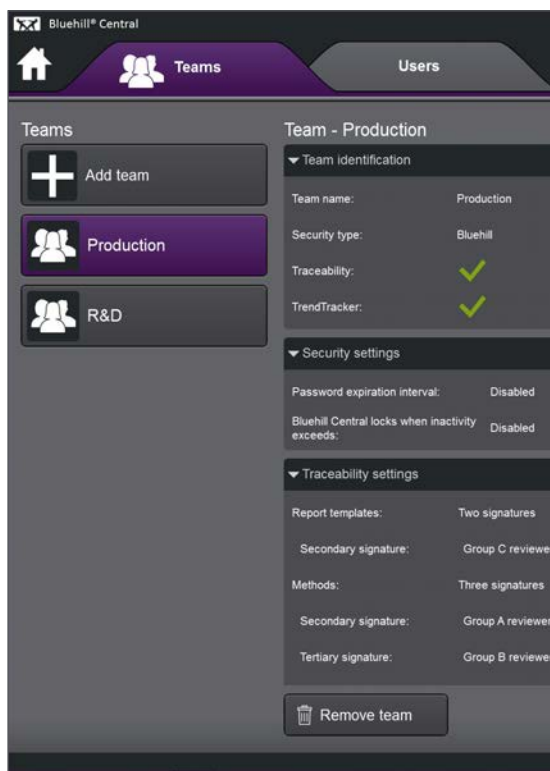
Bluehill® Central

Teams

Users

Teams

Add team

Production

R&D

Team - Production

Team identification

Team name: Production

Security type: Bluehill

Traceability:

TrendTracker:

Security settings

Password expiration interval: Disabled

Bluehill Central locks when inactivity exceeds: Disabled

Traceability settings

Report templates: Two signatures

Secondary signature: Group C reviewe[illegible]

Methods: Three signatures

Secondary signature: Group A reviewe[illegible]

Tertiary signature: Group B reviewe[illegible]

Remove team